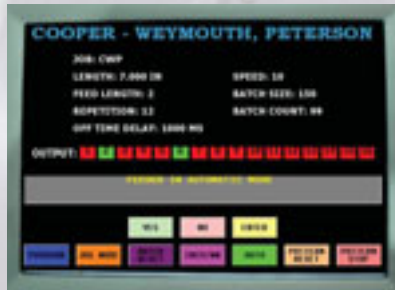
COOPER - WEYMOUTH, PETERSON

JOB: CWP
LENGTH: 7.000 IN
SPEED: 10
FEED LENGTH: 2
BATCH SIZE: 150
REPETITION: 12
BATCH COUNT: 99
OFF TIME DELAY: 1000 MS

OUTPUT: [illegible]

FEEDER IN AUTOMATIC MODE

YES NO CHECK

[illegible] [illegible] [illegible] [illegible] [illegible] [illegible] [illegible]